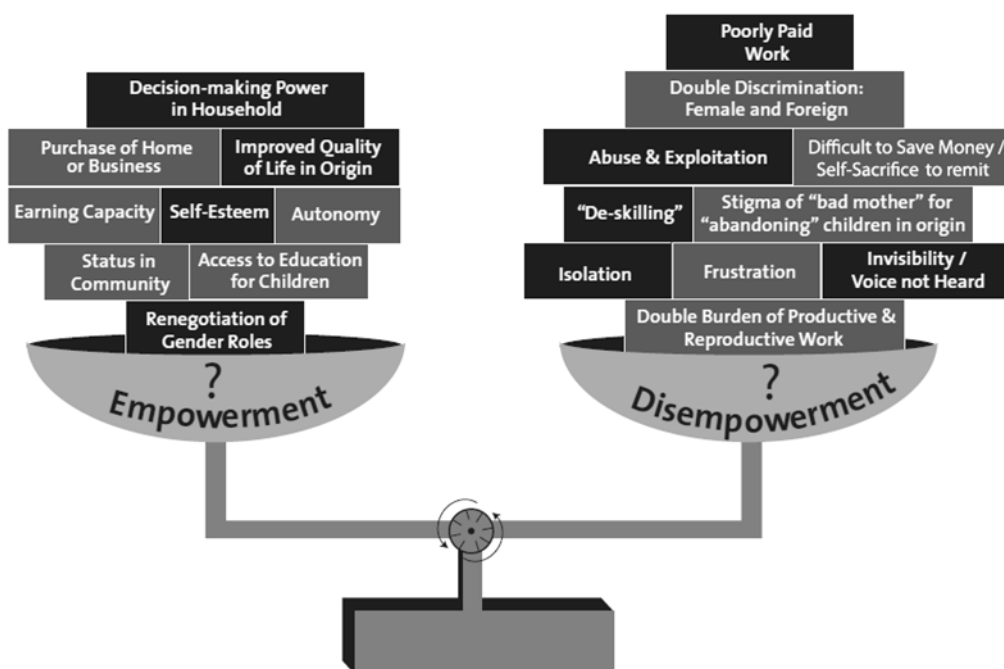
Decision-making Power in Household

Purchase of Home or Business

Improved Quality of Life in Origin

Earning Capacity

Self-Esteem

Autonomy

Status in Community

Access to Education for Children

Renegotiation of Gender Roles

?

Empowerment

Poorly Paid Work

Double Discrimination: Female and Foreign

Abuse & Exploitation

Difficult to Save Money / Self-Sacrifice to remit

"De-skilling"

Stigma of "bad mother" for "abandoning" children in origin

Isolation

Frustration

Invisibility / Voice not Heard

Double Burden of Productive & Reproductive Work

?

Disempowerment